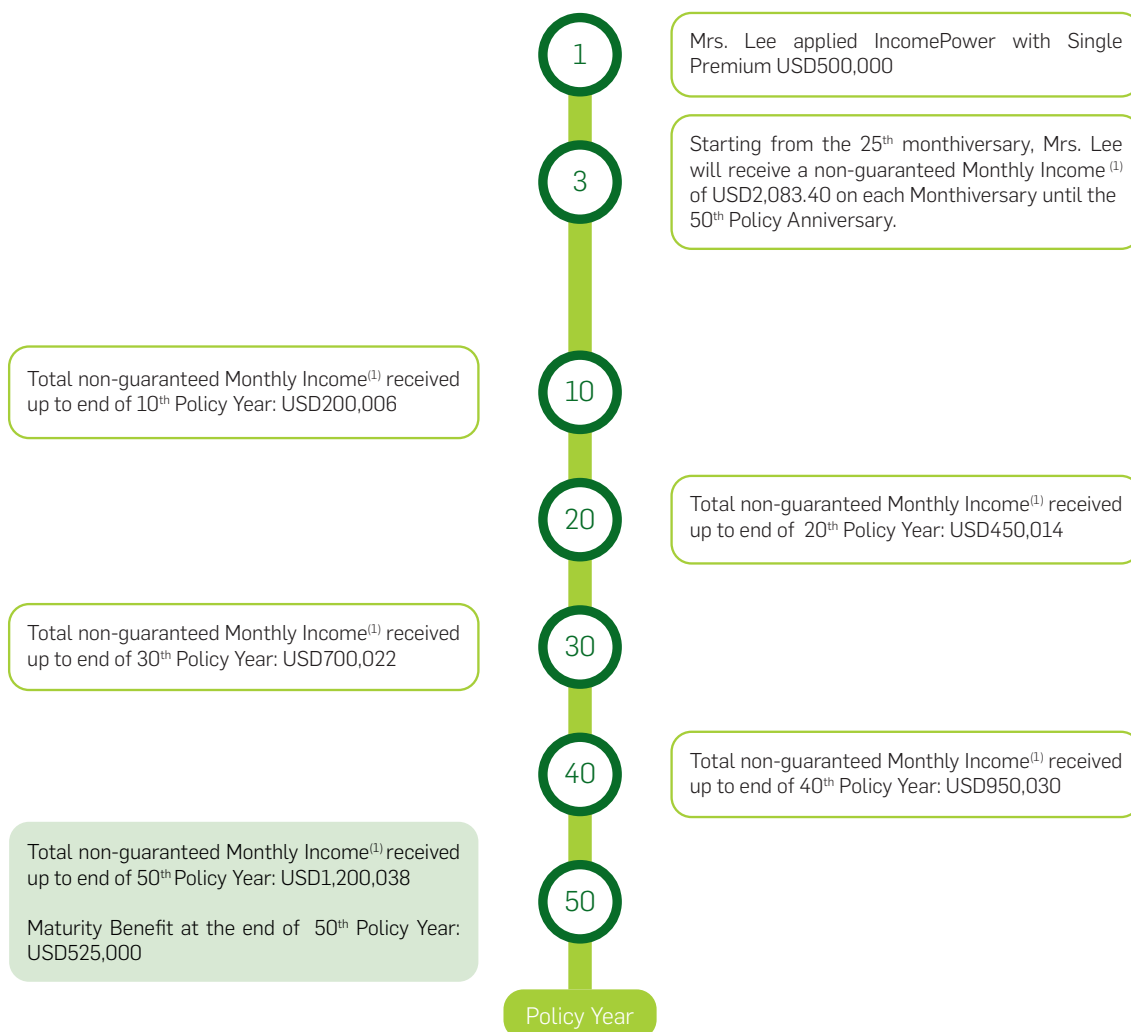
1

Mrs. Lee applied IncomePower with Single Premium USD500,000

3

Starting from the 25$^{th}$ monthiversary, Mrs. Lee will receive a non-guaranteed Monthly Income $^{(1)}$ of USD2,083.40 on each Monthiversary until the 50$^{th}$ Policy Anniversary.

Total non-guaranteed Monthly Income$^{(1)}$ received up to end of 10$^{th}$ Policy Year: USD200,006

10

20

Total non-guaranteed Monthly Income$^{(1)}$ received up to end of 20$^{th}$ Policy Year: USD450,014

Total non-guaranteed Monthly Income$^{(1)}$ received up to end of 30$^{th}$ Policy Year: USD700,022

30

40

Total non-guaranteed Monthly Income$^{(1)}$ received up to end of 40$^{th}$ Policy Year: USD950,030

Total non-guaranteed Monthly Income$^{(1)}$ received up to end of 50$^{th}$ Policy Year: USD1,200,038

Maturity Benefit at the end of 50$^{th}$ Policy Year: USD525,000

50

Policy Year